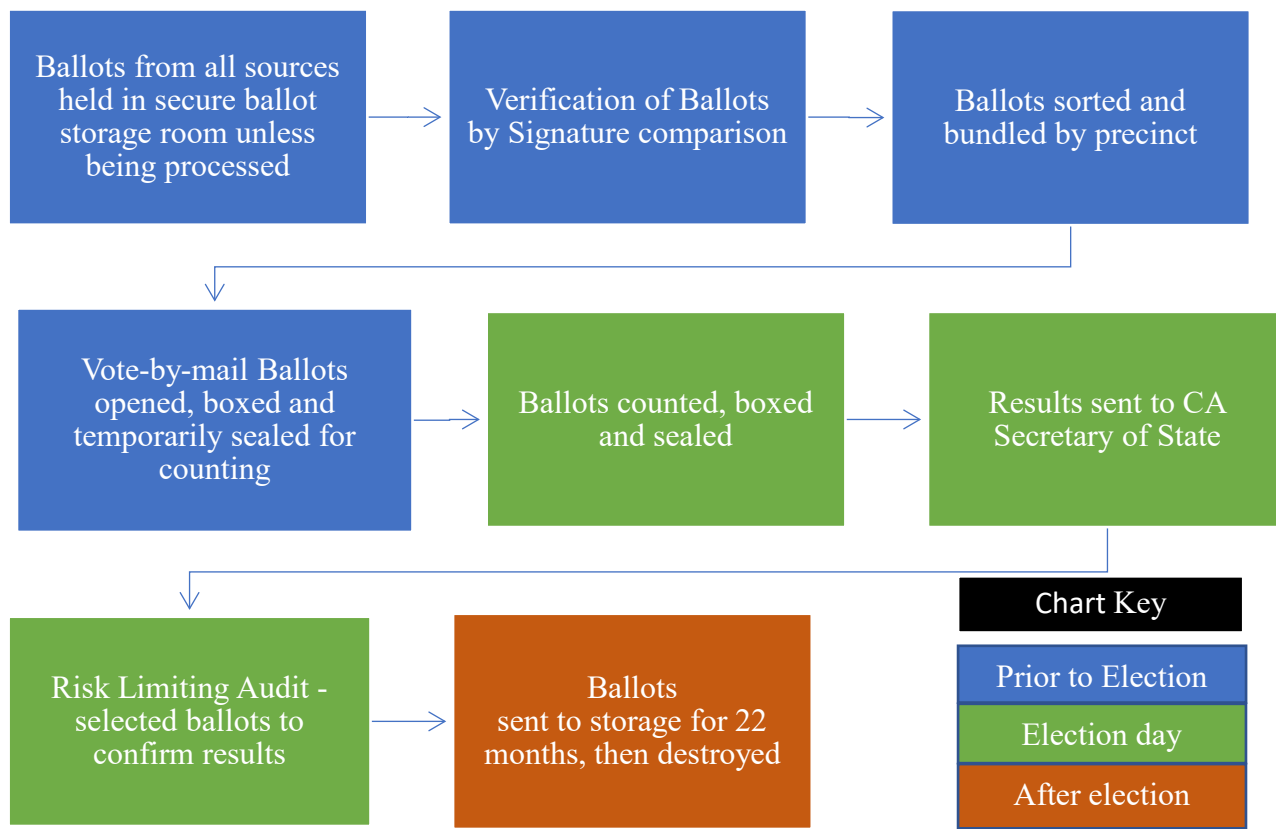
Ballots from all sources held in secure ballot storage room unless being processed

Verification of Ballots by Signature comparison

Ballots sorted and bundled by precinct

Vote-by-mail Ballots opened, boxed and temporarily sealed for counting

Ballots counted, boxed and sealed

Results sent to CA Secretary of State

Risk Limiting Audit - selected ballots to confirm results

Ballots sent to storage for 22 months, then destroyed

Chart Key

Prior to Election

Election day

After election